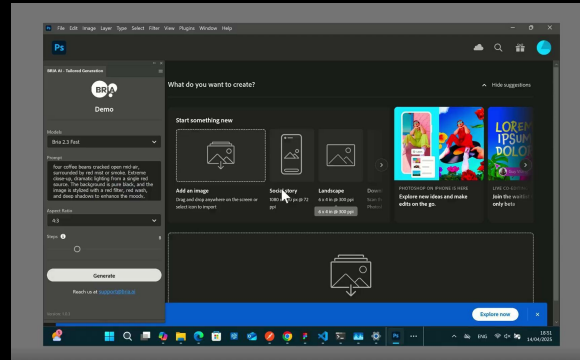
File Edit Image Layer Type Select Filter View Plugins Window Help

Ps

BRIA AI - Tailored Generation

BRIA

Demo

Models

Bria 2.3 Fast

Prompt

four coffee beans cracked open red-air, surrounded by red mist or smoke. Extreme close-up, dramatic lighting from a single red source. The background is pure black, and the image is stylized with a red filter, red wash, and deep shadows to enhance the moody.

Aspect Ratio

4:3

Steps

Generate

Reach us at support@bria.ai

Version 1.0.1

What do you want to create?

Hide suggestions

Start something new

Add an image

Drag and drop anywhere on the screen or select icon to import

Social story

1080 x 1920 px @ 72 ppi

Landscape

6 x 4 in @ 300 ppi

6 x 4 in @ 300 ppi

PHOTOSHOP ON IPHONE IS HERE

Explore new ideas and make edits on the go.

LOREM IPSUM DOLOR

LIVE CHALLENGE

Join the waitlist only beta

Explore now

ENG

18:31
14/04/2025